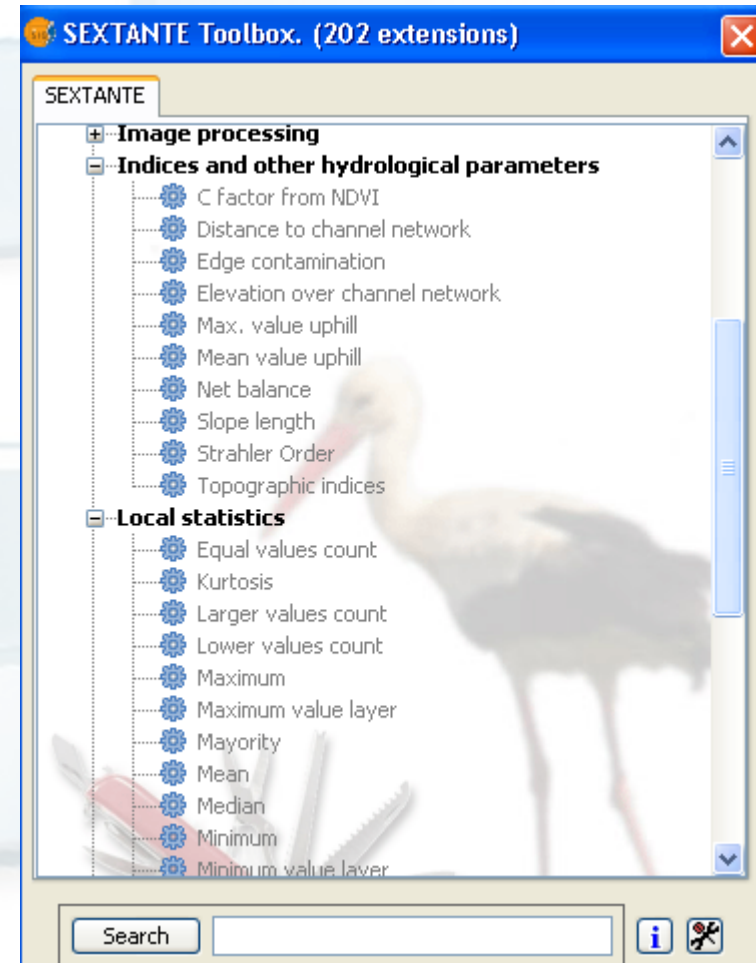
SEXTANTE Toolbox. (202 extensions)

SEXTANTE

Image processing
Indices and other hydrological parameters
C factor from NDVI
Distance to channel network
Edge contamination
Elevation over channel network
Max. value uphill
Mean value uphill
Net balance
Slope length
Strahler Order
Topographic indices
Local statistics
Equal values count
Kurtosis
Larger values count
Lower values count
Maximum
Maximum value layer
Mayority
Mean
Median
Minimum
Minimum value layer

Search